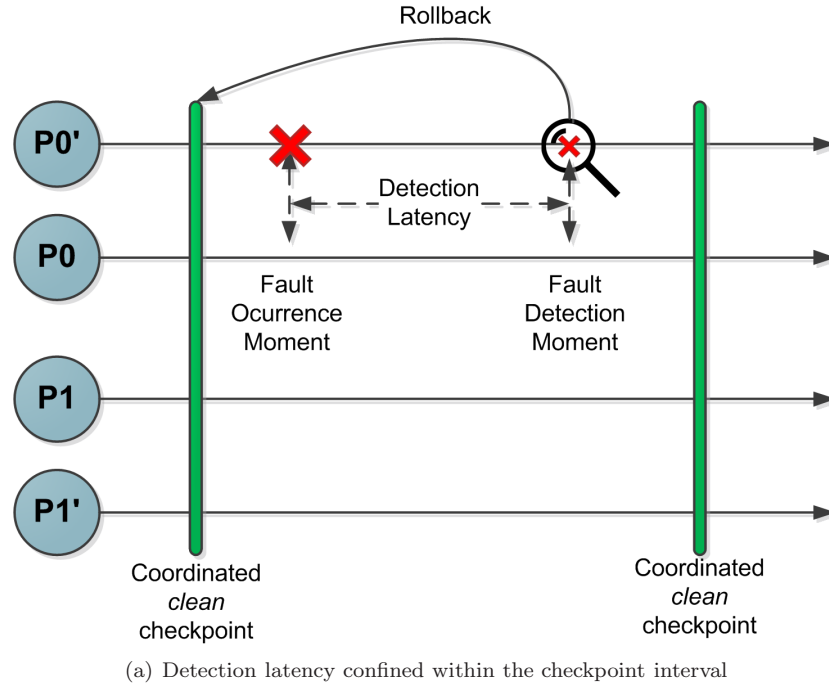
Rollback

P0'

Detection Latency

P0

Fault Ocurrence Moment

Fault Detection Moment

P1

P1'

Coordinated *clean* checkpoint

Coordinated *clean* checkpoint

(a) Detection latency confined within the checkpoint interval